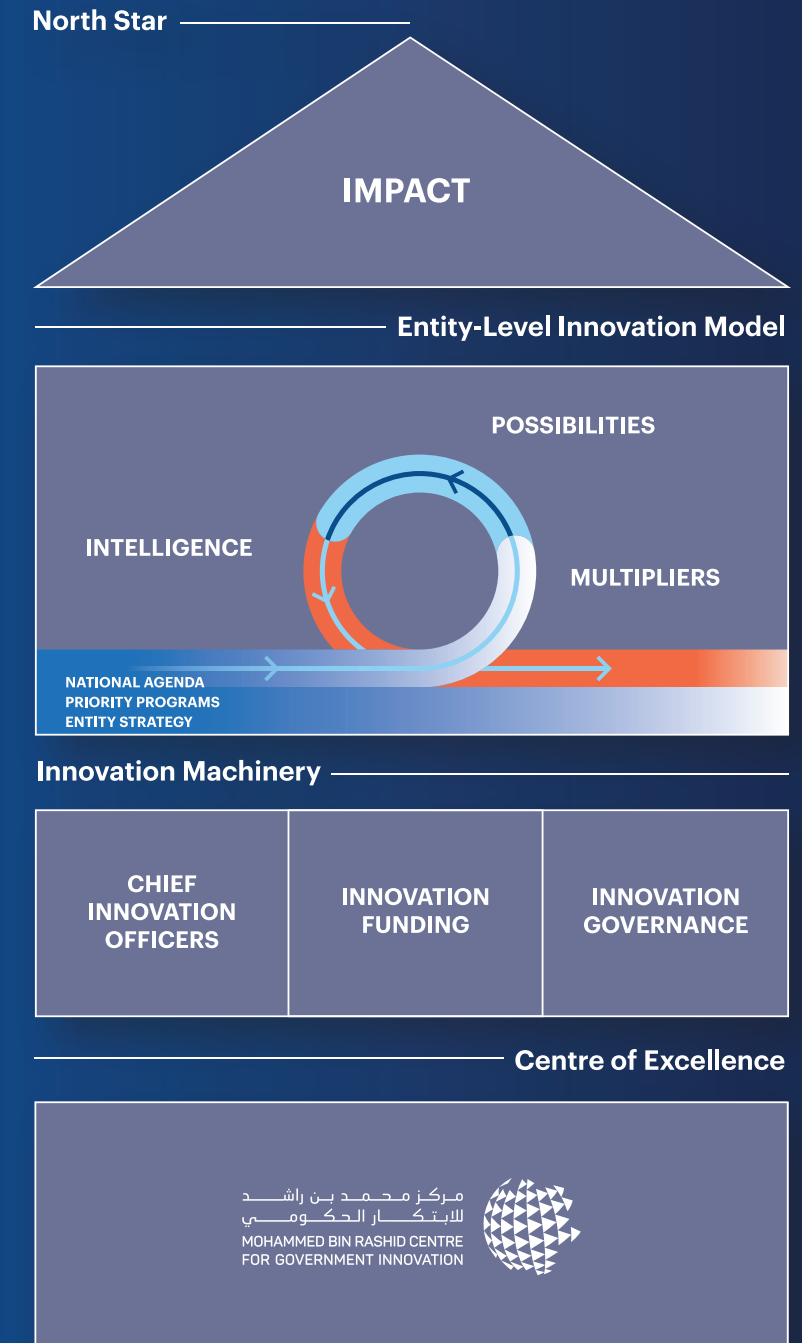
North Star

IMPACT

Entity-Level Innovation Model

POSSIBILITIES

INTELLIGENCE

MULTIPLIERS

NATIONAL AGENDA
PRIORITY PROGRAMS
ENTITY STRATEGY

Innovation Machinery

| CHIEF INNOVATION OFFICERS | INNOVATION FUNDING | INNOVATION GOVERNANCE |
|---|---|---|

Centre of Excellence

مركز محمد بن راشد للابتكار الحكومي
MOHAMMED BIN RASHID CENTRE FOR GOVERNMENT INNOVATION